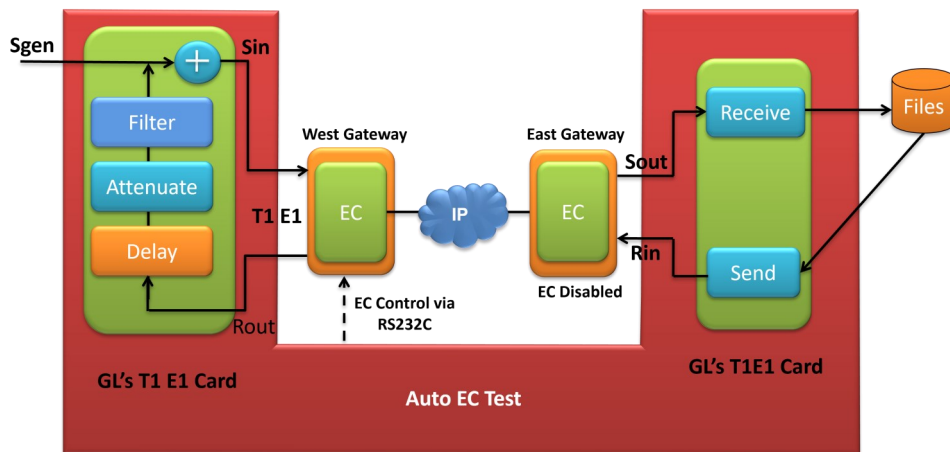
Sgen

Sin

Filter

Attenuate

Delay

Rout

T1 E1

West Gateway

EC

IP

East Gateway

EC

Sout

Rin

EC Disabled

EC Control via RS232C

Receive

Send

Files

GL's T1 E1 Card

Auto EC Test

GL's T1E1 Card